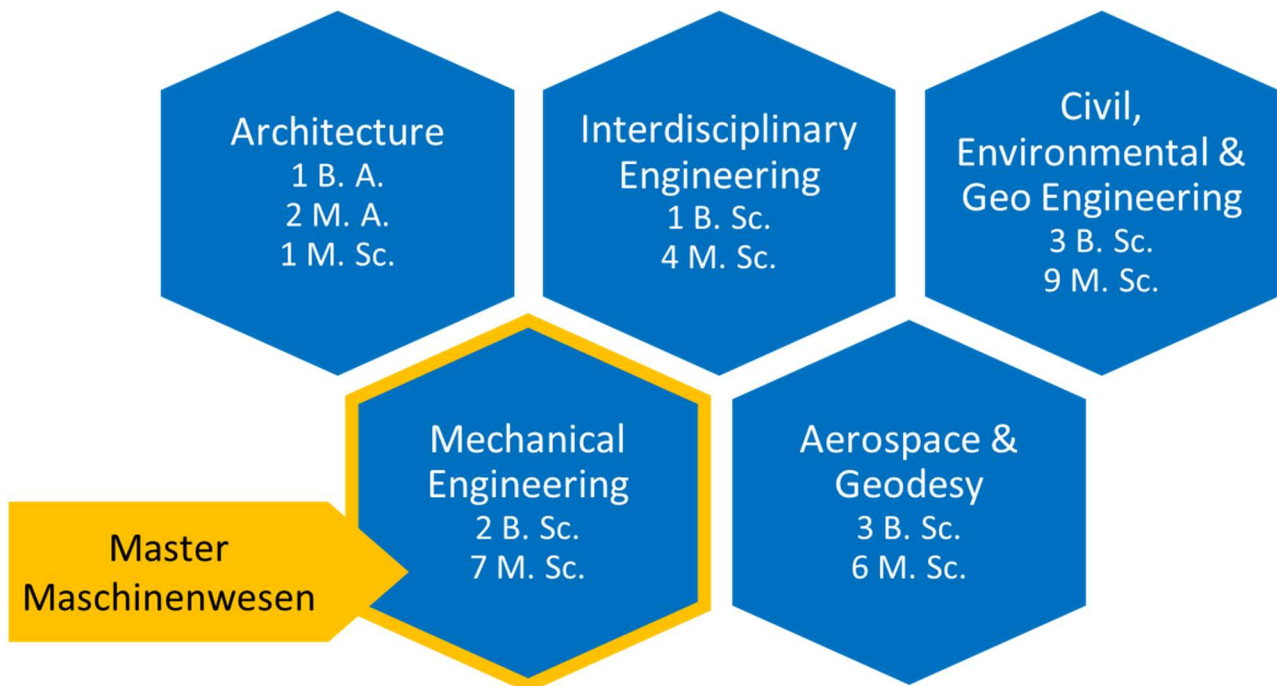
Architecture
1 B. A.
2 M. A.
1 M. Sc.

Interdisciplinary Engineering
1 B. Sc.
4 M. Sc.

Civil, Environmental & Geo Engineering
3 B. Sc.
9 M. Sc.

Master Maschinenwesen

Mechanical Engineering
2 B. Sc.
7 M. Sc.

Aerospace & Geodesy
3 B. Sc.
6 M. Sc.